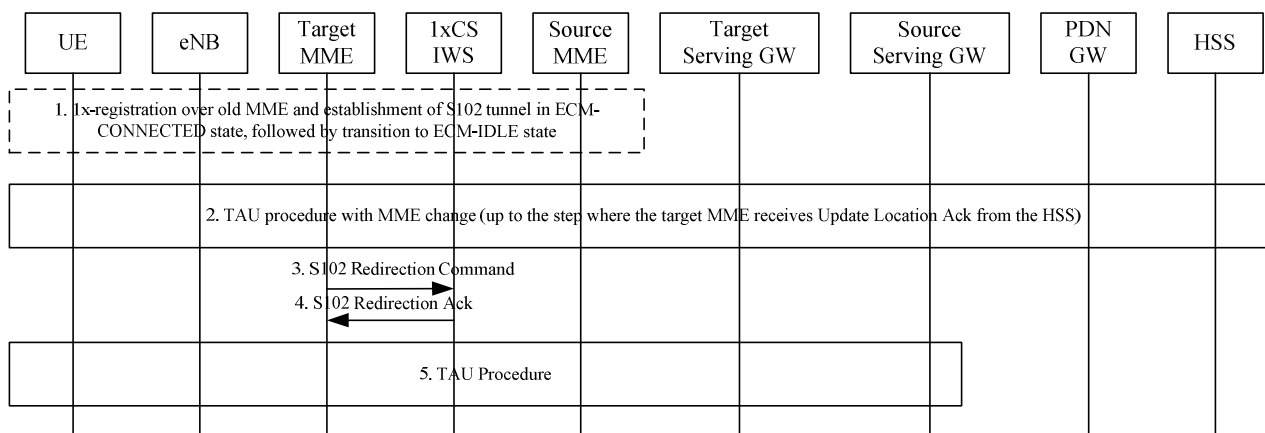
UE

eNB

Target MME

1xCS IWS

Source MME

Target Serving GW

Source Serving GW

PDN GW

HSS

1. 1x-registration over old MME and establishment of S102 tunnel in ECM-CONNECTED state, followed by transition to ECM-IDLE state

2. TAU procedure with MME change (up to the step where the target MME receives Update Location Ack from the HSS)

3. S102 Redirection Command

4. S102 Redirection Ack

5. TAU Procedure